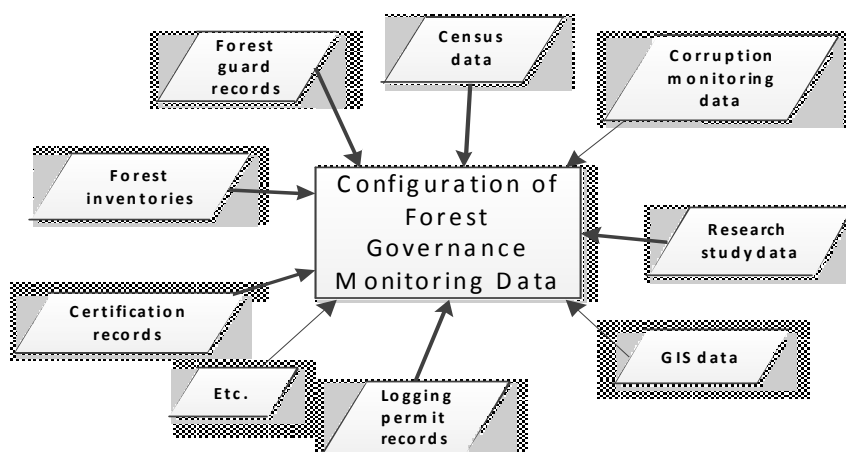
Forest guard records

Census data

Corruption monitoring data

Forest inventories

Configuration of Forest Governance Monitoring Data

Research studydata

Certification records

GIS data

Etc.

Logging permit records